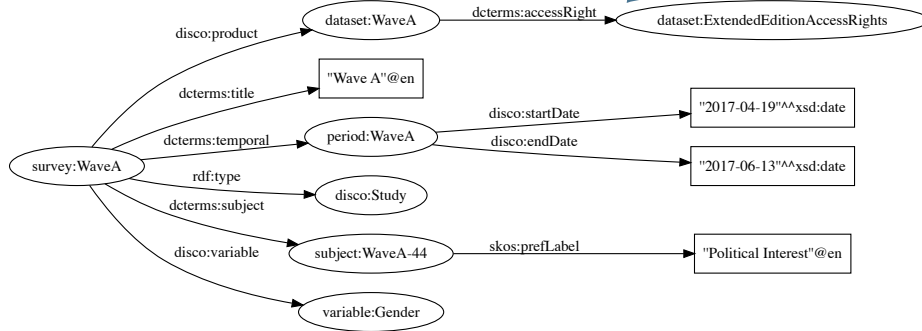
dataset:WaveA
dcterms:accessRight
dataset:ExtendedEditionAccessRights
disco:product
"Wave A"@en
dcterms:title
disco:startDate
"2017-04-19"^^xsd:date
dcterms:temporal
period:WaveA
disco:endDate
"2017-06-13"^^xsd:date
survey:WaveA
rdf:type
disco:Study
dcterms:subject
subject:WaveA-44
skos:prefLabel
"Political Interest"@en
disco:variable
variable:Gender